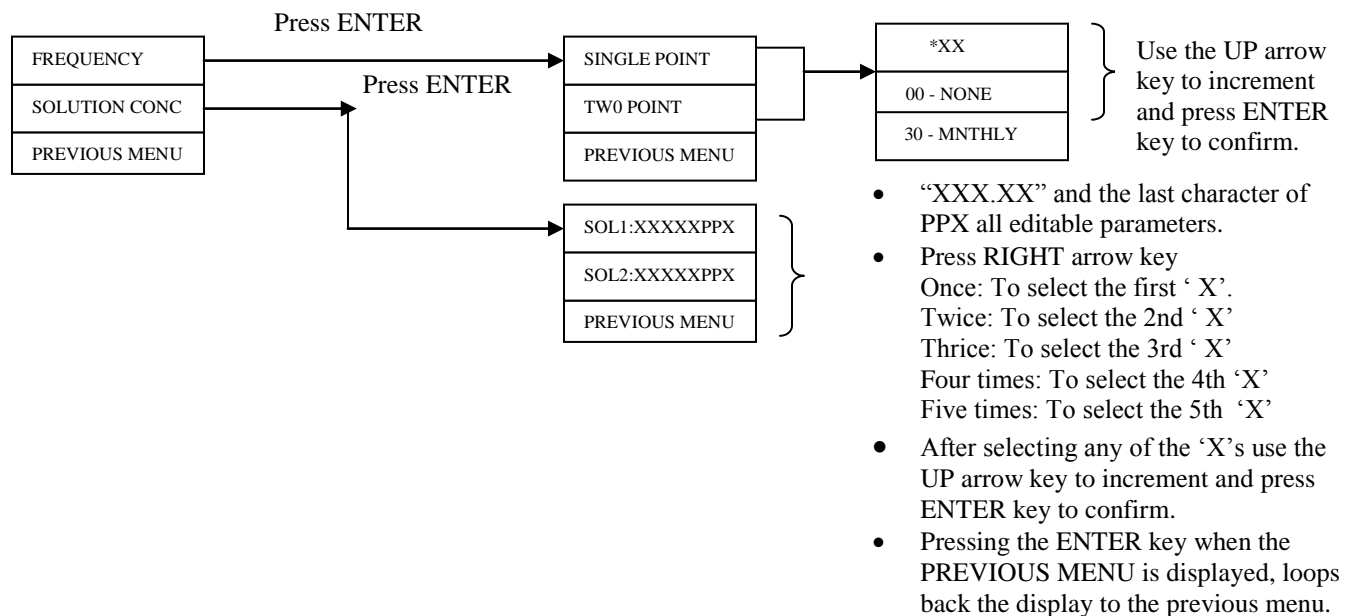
Press ENTER

FREQUENCY
SOLUTION CONC
PREVIOUS MENU

Press ENTER

SINGLE POINT
TW0 POINT
PREVIOUS MENU

*XX
00 - NONE
30 - MNTHLY

Use the UP arrow key to increment and press ENTER key to confirm.

SOL1:XXXXXPPX
SOL2:XXXXXPPX
PREVIOUS MENU

- “XXX.XX” and the last character of PPX all editable parameters.
- Press RIGHT arrow key
  Once: To select the first ‘ X’.
  Twice: To select the 2nd ‘ X’
  Thrice: To select the 3rd ‘ X’
  Four times: To select the 4th ‘X’
  Five times: To select the 5th ‘X’
- After selecting any of the ‘X’s use the UP arrow key to increment and press ENTER key to confirm.
- Pressing the ENTER key when the PREVIOUS MENU is displayed, loops back the display to the previous menu.